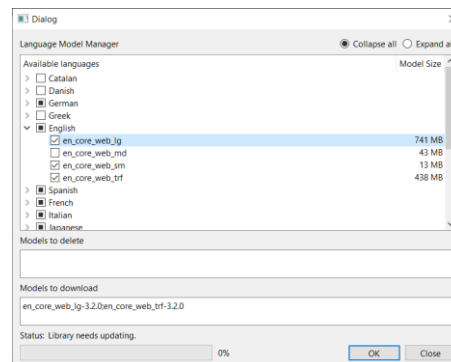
Dialog

Language Model Manager

Collapse all Expand a

| Available languages | Model Size |
|---|---|
| Catalan | |
| Danish | |
| German | |
| Greek | |
| English | |
| en_core_web_lg | 741 MB |
| en_core_web_md | 43 MB |
| en_core_web_sm | 13 MB |
| en_core_web_trf | 438 MB |
| Spanish | |
| French | |
| Italian | |
| Japanese | |

Models to delete

Models to download

en_core_web_lg-3.2.0;en_core_web_trf-3.2.0

Status: Library needs updating.

0%

OK Close